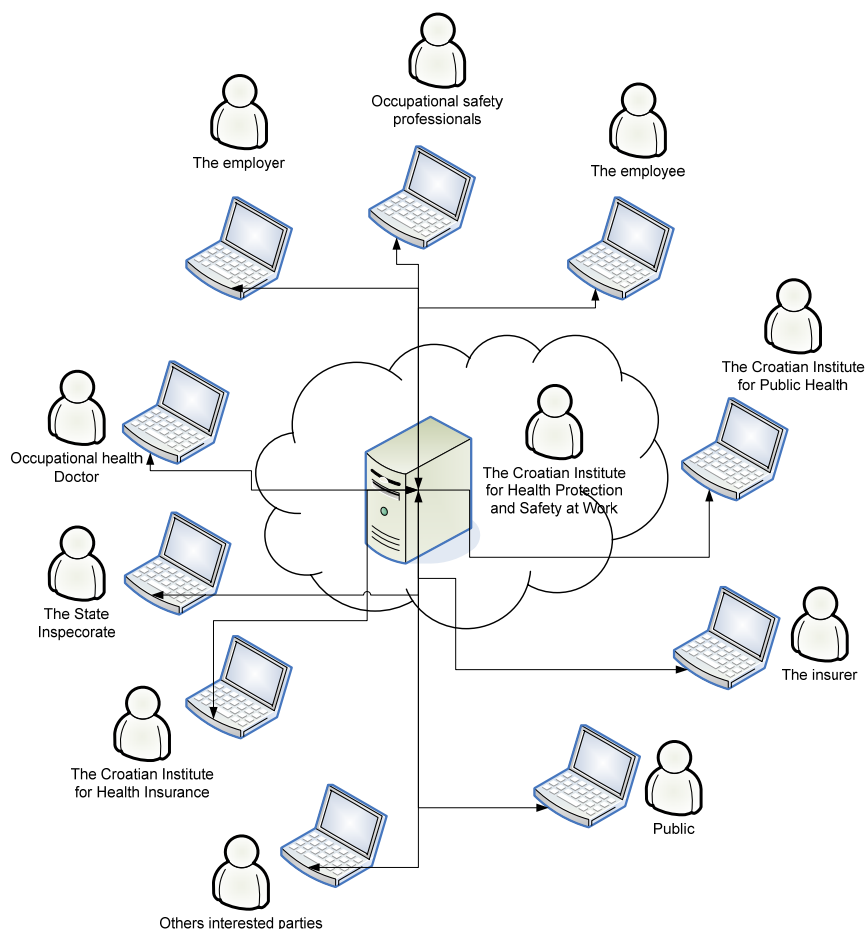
Occupational safety professionals

The employer

The employee

The Croatian Institute for Public Health

Occupational health Doctor

The Croatian Institute for Health Protection and Safety at Work

The State Inspecorate

The insurer

The Croatian Institute for Health Insurance

Public

Others interested parties